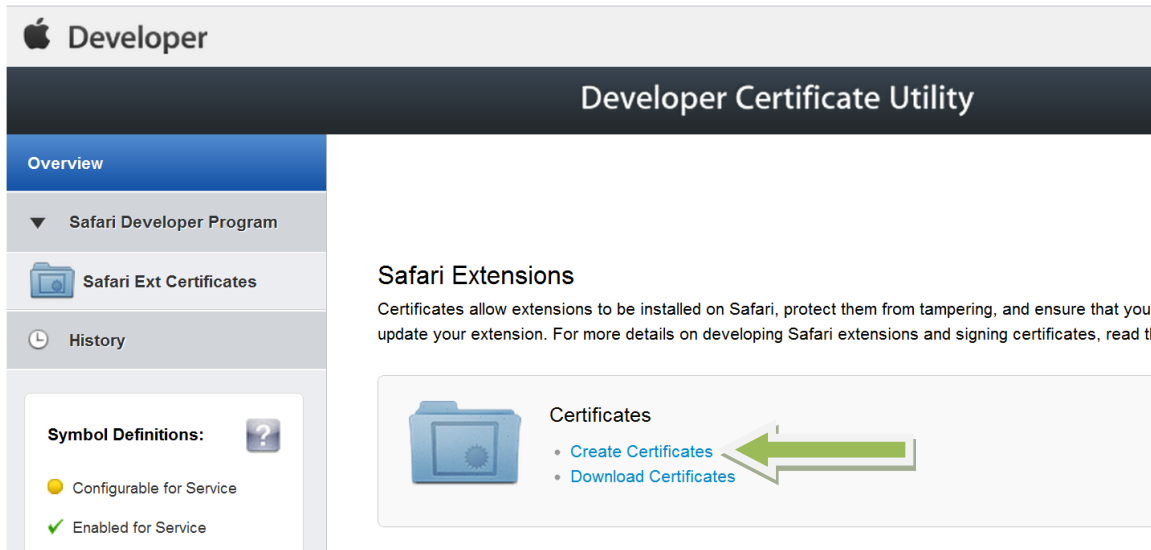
Developer

Developer Certificate Utility

Overview

Safari Developer Program

Safari Ext Certificates

History

Symbol Definitions:

?

Configurable for Service

Enabled for Service

Safari Extensions

Certificates allow extensions to be installed on Safari, protect them from tampering, and ensure that you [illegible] update your extension. For more details on developing Safari extensions and signing certificates, read t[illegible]

Certificates

- Create Certificates
- Download Certificates